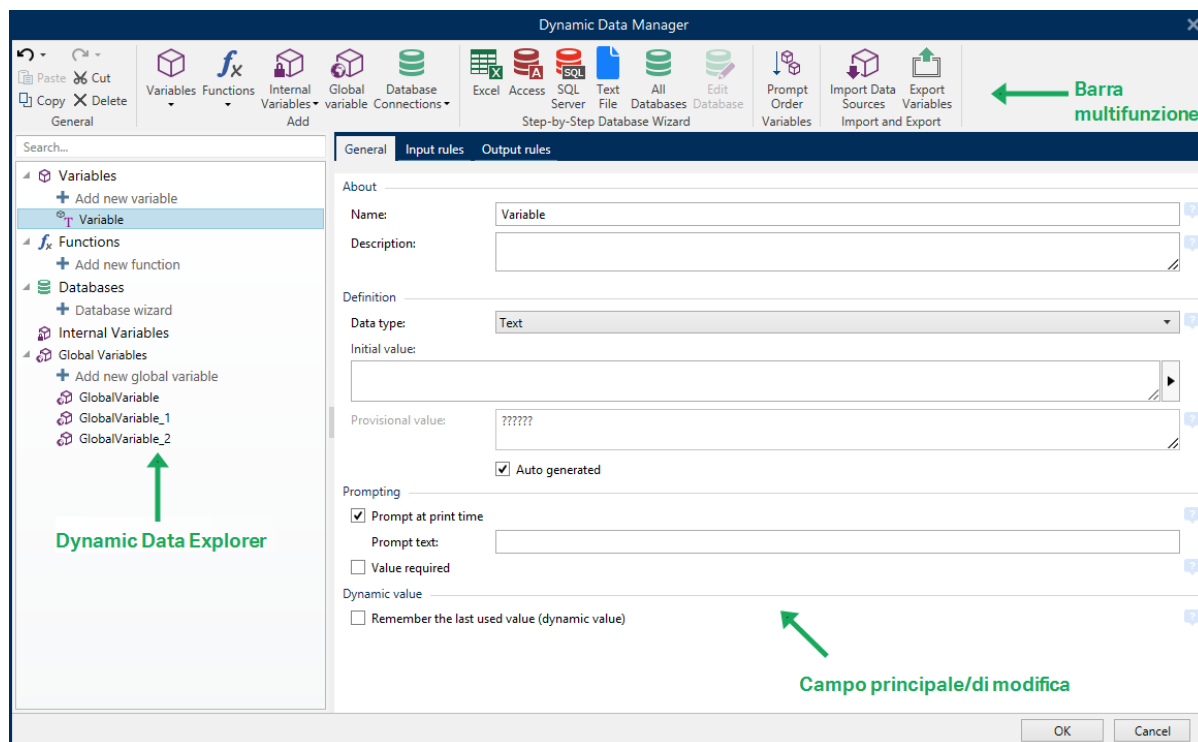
Dynamic Data Manager

Paste Cut
Copy Delete
General

Variables Functions Internal Variables Global variable Database Connections
Add

Excel Access SQL Server Text File All Databases Edit Database
Step-by-Step Database Wizard

Prompt Order
Variables

Import Data Sources Export Variables
Import and Export

Barra multifunzione

Search...

Variables
Add new variable
Variable
Functions
Add new function
Databases
Database wizard
Internal Variables
Global Variables
Add new global variable
GlobalVariable
GlobalVariable_1
GlobalVariable_2

Dynamic Data Explorer

General | Input rules | Output rules

About
Name: Variable
Description:

Definition
Data type: Text
Initial value:

Provisional value: ??????
Auto generated

Prompting
Prompt at print time
Prompt text:
Value required

Dynamic value
Remember the last used value (dynamic value)

Campo principale/di modifica

OK Cancel